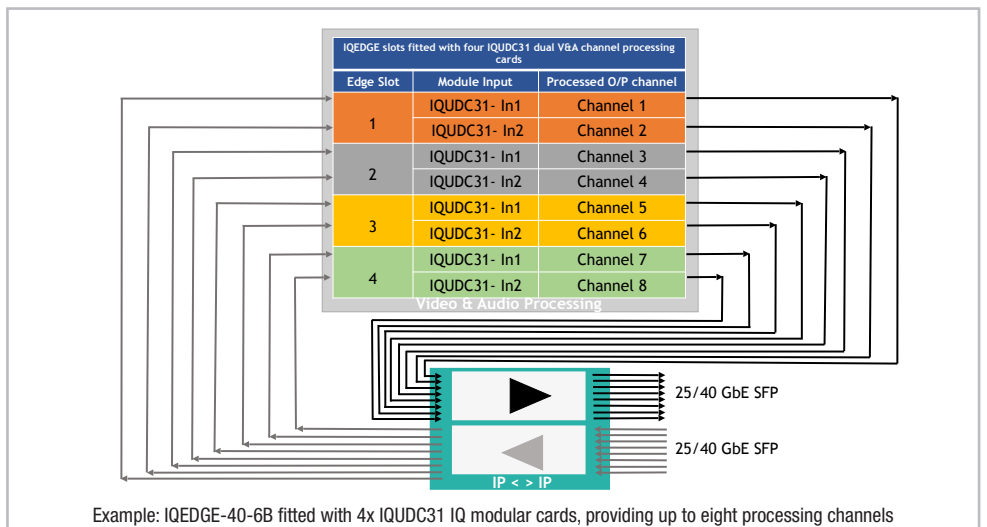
IQEDGE slots fitted with four IQUDC31 dual V&A channel processing cards

| Edge Slot | Module Input | Processed O/P channel |
|---|---|---|
| 1 | IQUDC31- In1 | Channel 1 |
| | IQUDC31- In2 | Channel 2 |
| 2 | IQUDC31- In1 | Channel 3 |
| | IQUDC31- In2 | Channel 4 |
| 3 | IQUDC31- In1 | Channel 5 |
| | IQUDC31- In2 | Channel 6 |
| 4 | IQUDC31- In1 | Channel 7 |
| | IQUDC31- In2 | Channel 8 |

Video & Audio Processing

25/40 GbE SFP

25/40 GbE SFP

IP < > IP

Example: IQEDGE-40-6B fitted with 4x IQUDC31 IQ modular cards, providing up to eight processing channels